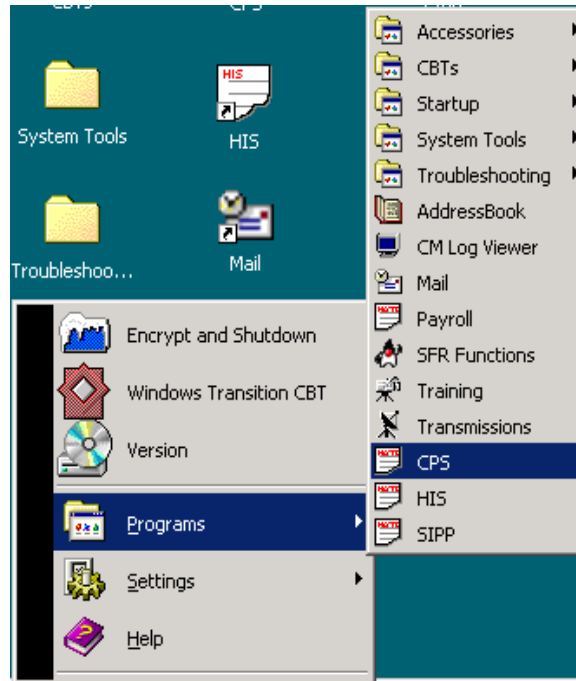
System Tools

HIS

HIS

Troubleshoo...

Mail

Accessories
CBTs
Startup
System Tools
Troubleshooting
AddressBook
CM Log Viewer
Mail
Payroll
SFR Functions
Training
Transmissions
CPS
HIS
SIPP

Encrypt and Shutdown
Windows Transition CBT
Version
Programs
Settings
Help